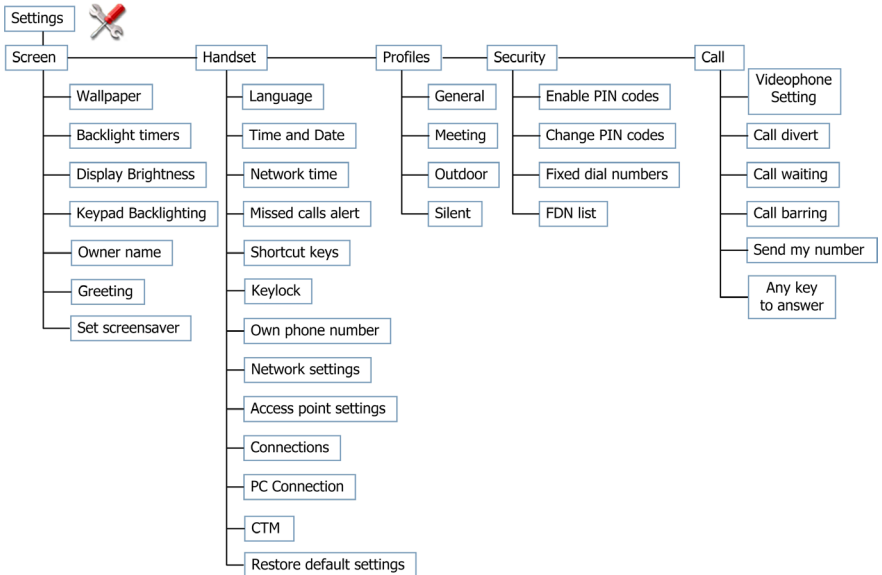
Settings

Screen

Wallpaper

Backlight timers

Display Brightness

Keypad Backlighting

Owner name

Greeting

Set screensaver

Handset

Language

Time and Date

Network time

Missed calls alert

Shortcut keys

Keylock

Own phone number

Network settings

Access point settings

Connections

PC Connection

CTM

Restore default settings

Profiles

General

Meeting

Outdoor

Silent

Security

Enable PIN codes

Change PIN codes

Fixed dial numbers

FDN list

Call

Videophone Setting

Call divert

Call waiting

Call barring

Send my number

Any key to answer